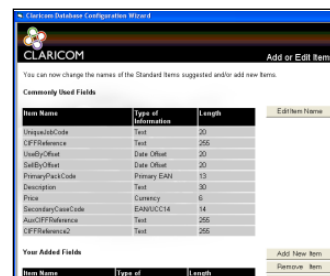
Claricom Database Configuration Wizard

CLARICOM

Add or Edit Item

You can now change the names of the Standard Items suggested and/or add new items.

Commonly Used Fields

| Item Name | Type of Information | Length |
|---|---|---|
| UniqueJobCode | Text | 20 |
| CIFFReference | Text | 255 |
| UseByOffset | Date Offset | 20 |
| SellByOffset | Date Offset | 20 |
| PrimaryPackCode | Primary EAN | 13 |
| Description | Text | 30 |
| Price | Currency | 6 |
| SecondaryCaseCode | EAN/UCC14 | 14 |
| AuxCIFFReference | Text | 255 |
| CIFFReference2 | Text | 255 |

Edit Item Name

Your Added Fields

Add New Item

Remove Item

| Item Name | Type of | Length |
|---|---|---|